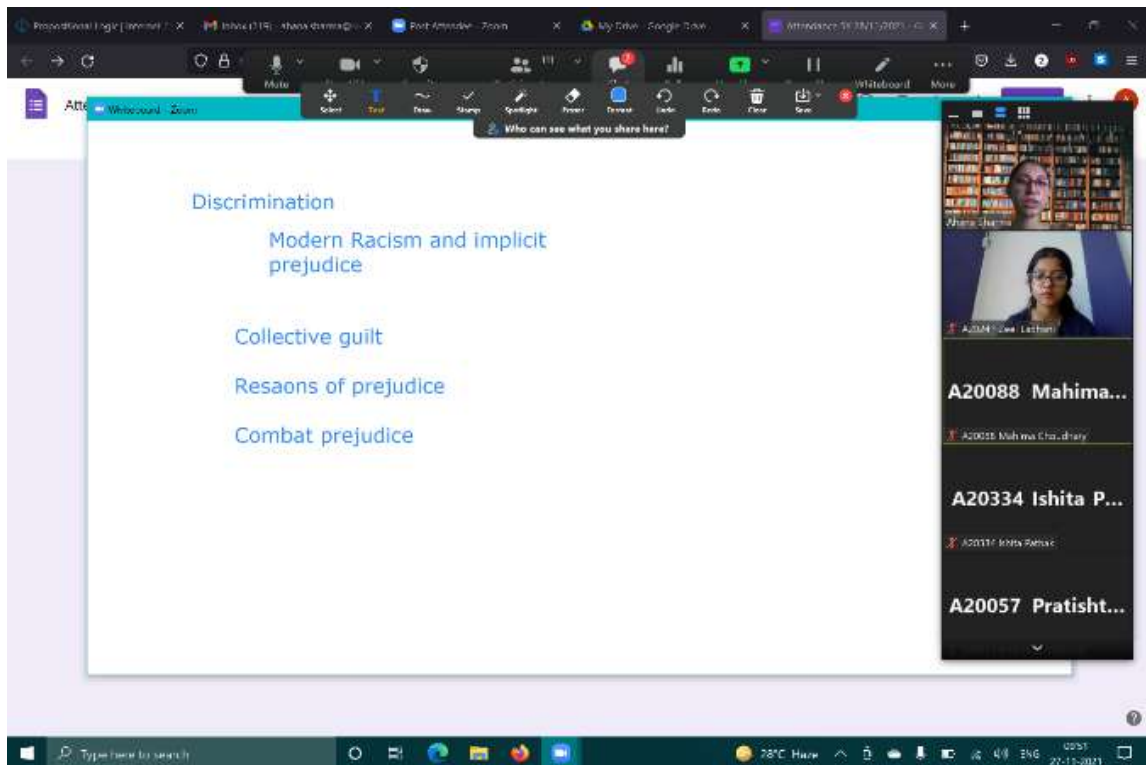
Propositional Logic [Itemset] × Inbox (119) - shara.sharma@ × Post Attendee - Zoom × My Drive - Google Drive × Attendance 27/11/2021 ×

Mute Whiteboard More

Select Text Draw Stamp Spotlight Eraser Format Undo Redo Clear Save

Who can see what you share here?

Atte Whiteboard - Zoom

Discrimination

Modern Racism and implicit prejudice

Collective guilt

Resaons of prejudice

Combat prejudice

Ahana Sharma

A20241 Zee Lachani

A20088 Mahima...

A20088 Mahima Choudhary

A20334 Ishita P...

A20334 Ishita Pathak

A20057 Pratisht...

Type here to search

28°C Haze ENG 09:51 27-11-2021